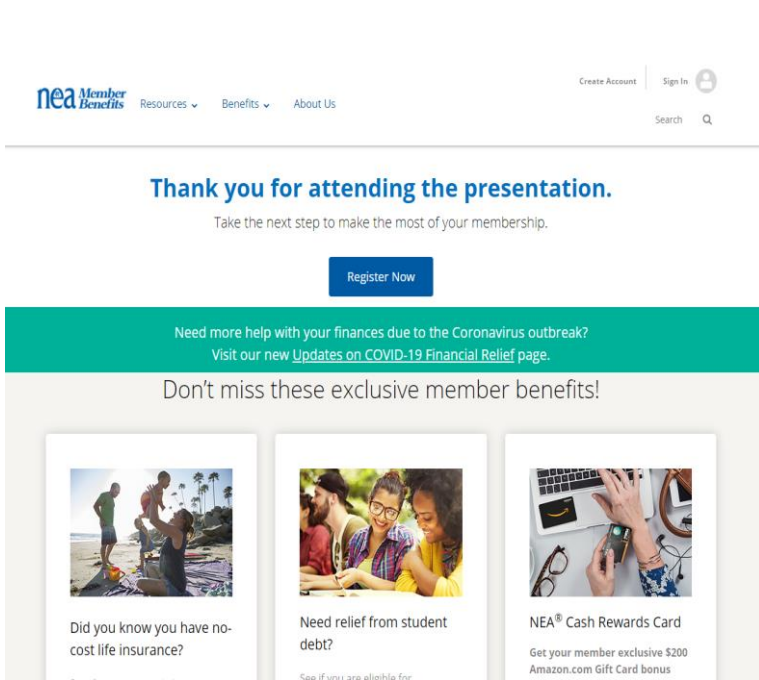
nea Member Benefits Resources Benefits About Us

Create Account Sign In

Search

Thank you for attending the presentation.

Take the next step to make the most of your membership.

Register Now

Need more help with your finances due to the Coronavirus outbreak? Visit our new Updates on COVID-19 Financial Relief page.

Don't miss these exclusive member benefits!

Did you know you have no-cost life insurance?

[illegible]

Need relief from student debt?

See if you are eligible for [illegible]

NEA® Cash Rewards Card

Get your member exclusive $200 Amazon.com Gift Card bonus